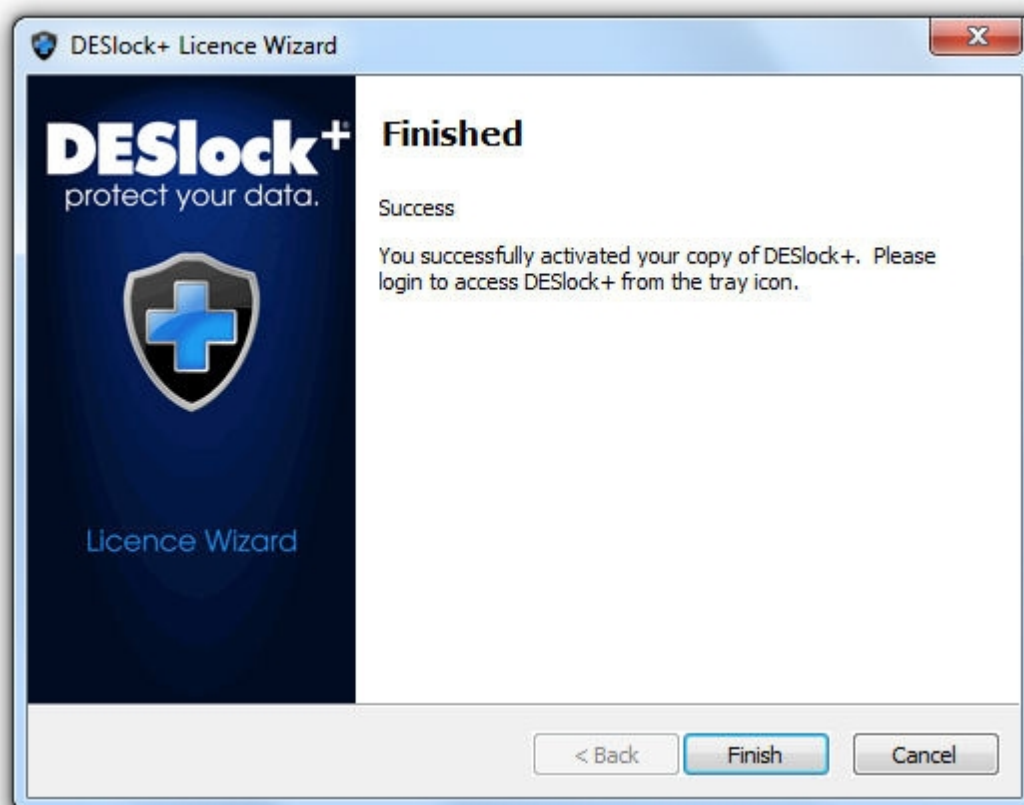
DESlock+ Licence Wizard

DESlock+
protect your data.

Licence Wizard

Finished

Success

You successfully activated your copy of DESlock+. Please login to access DESlock+ from the tray icon.

< Back
Finish
Cancel